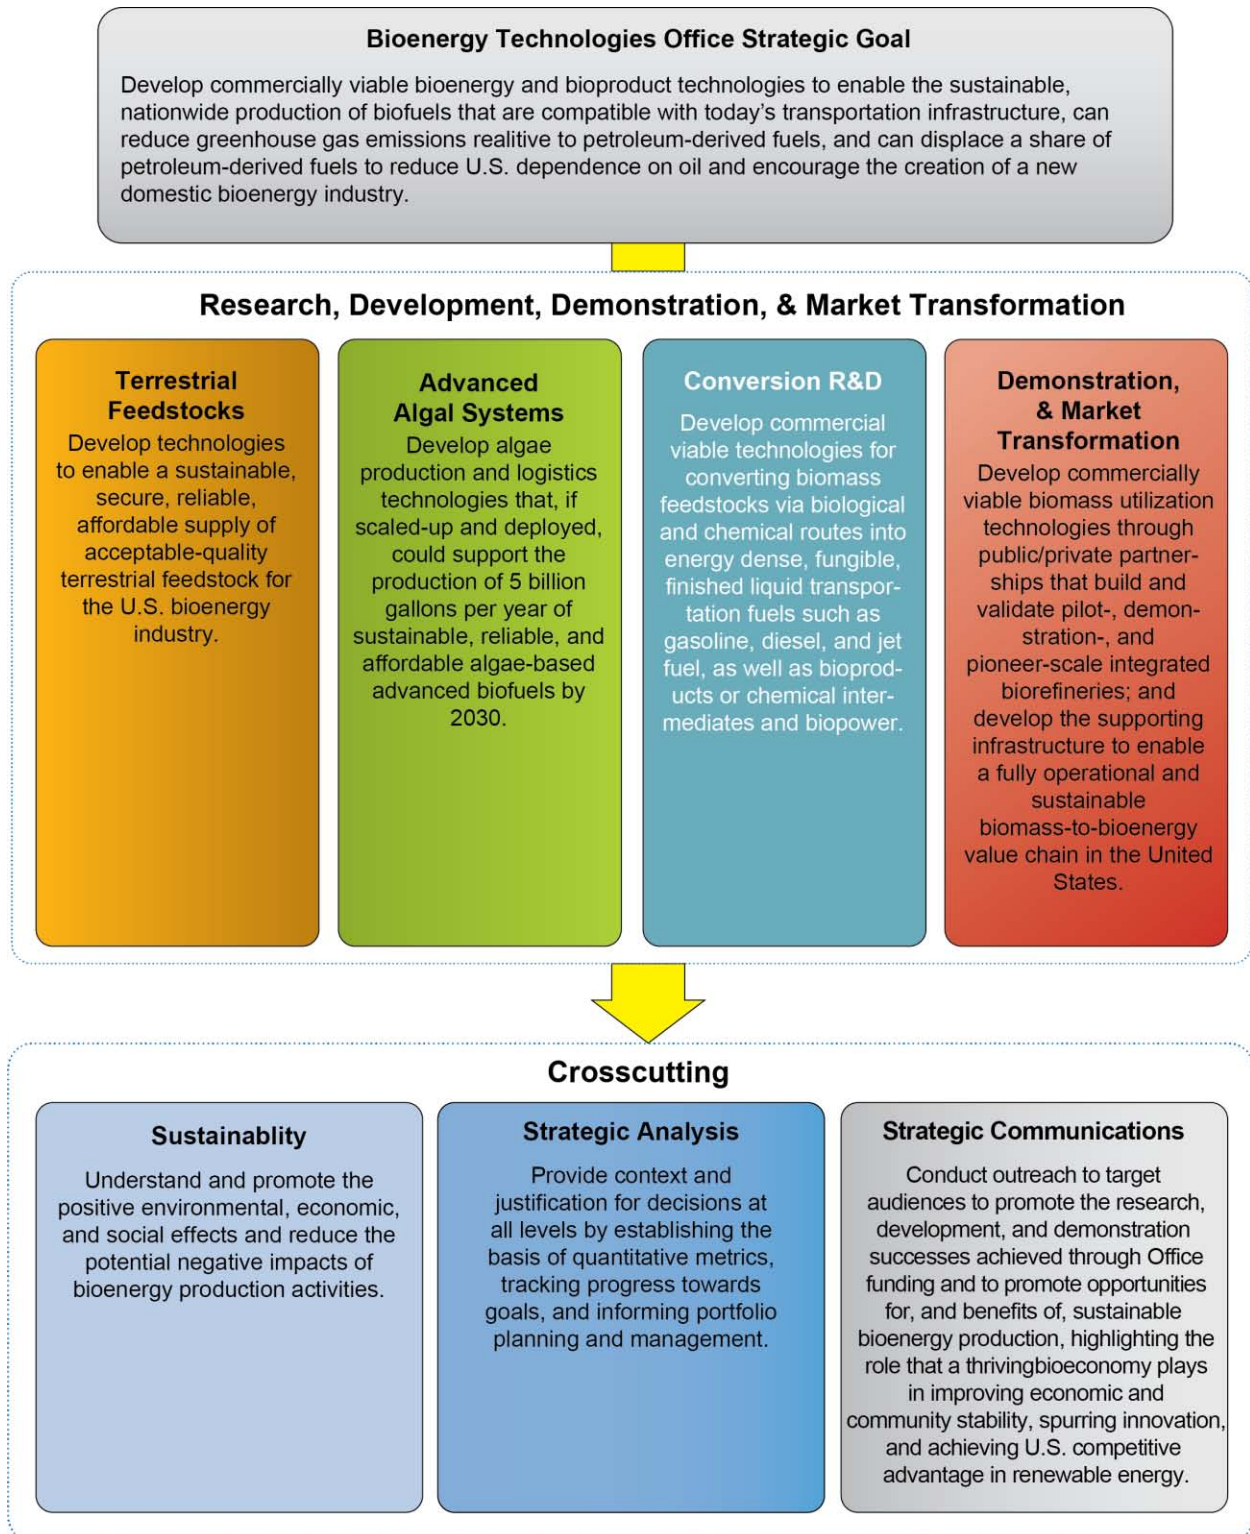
Bioenergy Technologies Office Strategic Goal

Develop commercially viable bioenergy and bioproduct technologies to enable the sustainable, nationwide production of biofuels that are compatible with today's transportation infrastructure, can reduce greenhouse gas emissions realitive to petroleum-derived fuels, and can displace a share of petroleum-derived fuels to reduce U.S. dependence on oil and encourage the creation of a new domestic bioenergy industry.

Research, Development, Demonstration, & Market Transformation

Terrestrial Feedstocks

Develop technologies to enable a sustainable, secure, reliable, affordable supply of acceptable-quality terrestrial feedstock for the U.S. bioenergy industry.

Advanced Algal Systems

Develop algae production and logistics technologies that, if scaled-up and deployed, could support the production of 5 billion gallons per year of sustainable, reliable, and affordable algae-based advanced biofuels by 2030.

Conversion R&D

Develop commercial viable technologies for converting biomass feedstocks via biological and chemical routes into energy dense, fungible, finished liquid transportation fuels such as gasoline, diesel, and jet fuel, as well as bioproducts or chemical intermediates and biopower.

Demonstration, & Market Transformation

Develop commercially viable biomass utilization technologies through public/private partnerships that build and validate pilot-, demonstration-, and pioneer-scale integrated biorefineries; and develop the supporting infrastructure to enable a fully operational and sustainable biomass-to-bioenergy value chain in the United States.

Crosscutting

Sustainablity

Understand and promote the positive environmental, economic, and social effects and reduce the potential negative impacts of bioenergy production activities.

Strategic Analysis

Provide context and justification for decisions at all levels by establishing the basis of quantitative metrics, tracking progress towards goals, and informing portfolio planning and management.

Strategic Communications

Conduct outreach to target audiences to promote the research, development, and demonstration successes achieved through Office funding and to promote opportunities for, and benefits of, sustainable bioenergy production, highlighting the role that a thrivingbioeconomy plays in improving economic and community stability, spurring innovation, and achieving U.S. competitive advantage in renewable energy.